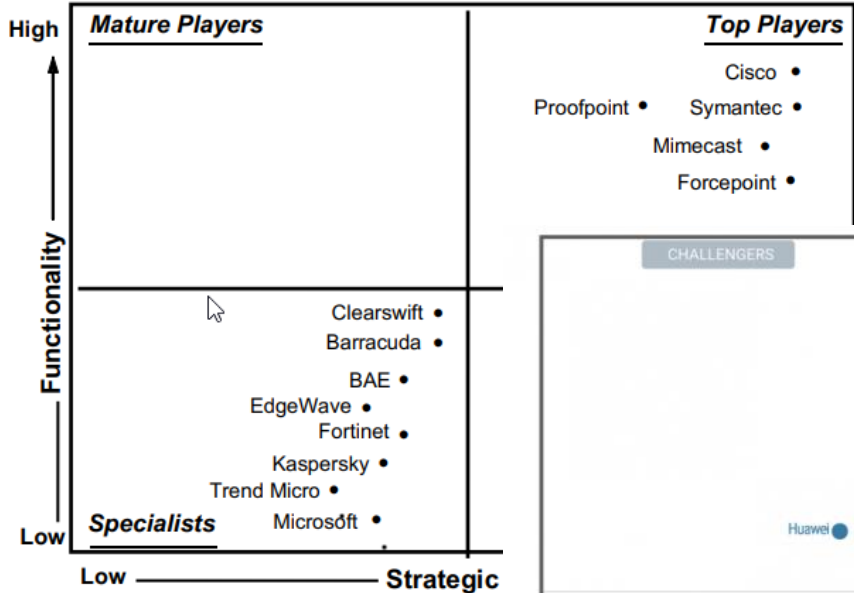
High

Mature Players

Top Players

Cisco

Proofpoint

Symantec

Mimecast

Forcepoint

Functionality

CHALLENGERS

Clearswift

Barracuda

BAE

EdgeWave

Fortinet

Kaspersky

Trend Micro

Specialists

Microsoft

Huawei

Low

Low

Strategic